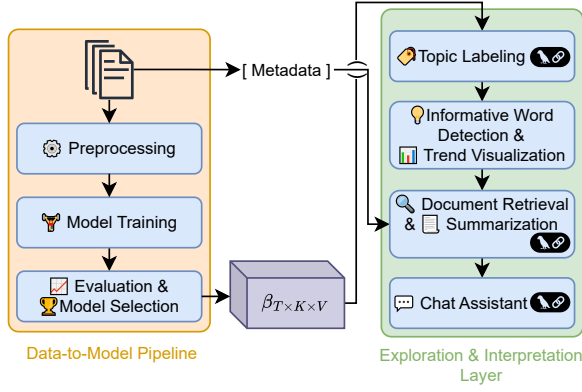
[ Metadata ]

Preprocessing

Model Training

Evaluation & Model Selection

$\beta_{T \times K \times V}$

Data-to-Model Pipeline

Topic Labeling

Informative Word Detection & Trend Visualization

Document Retrieval & Summarization

Chat Assistant

Exploration & Interpretation Layer